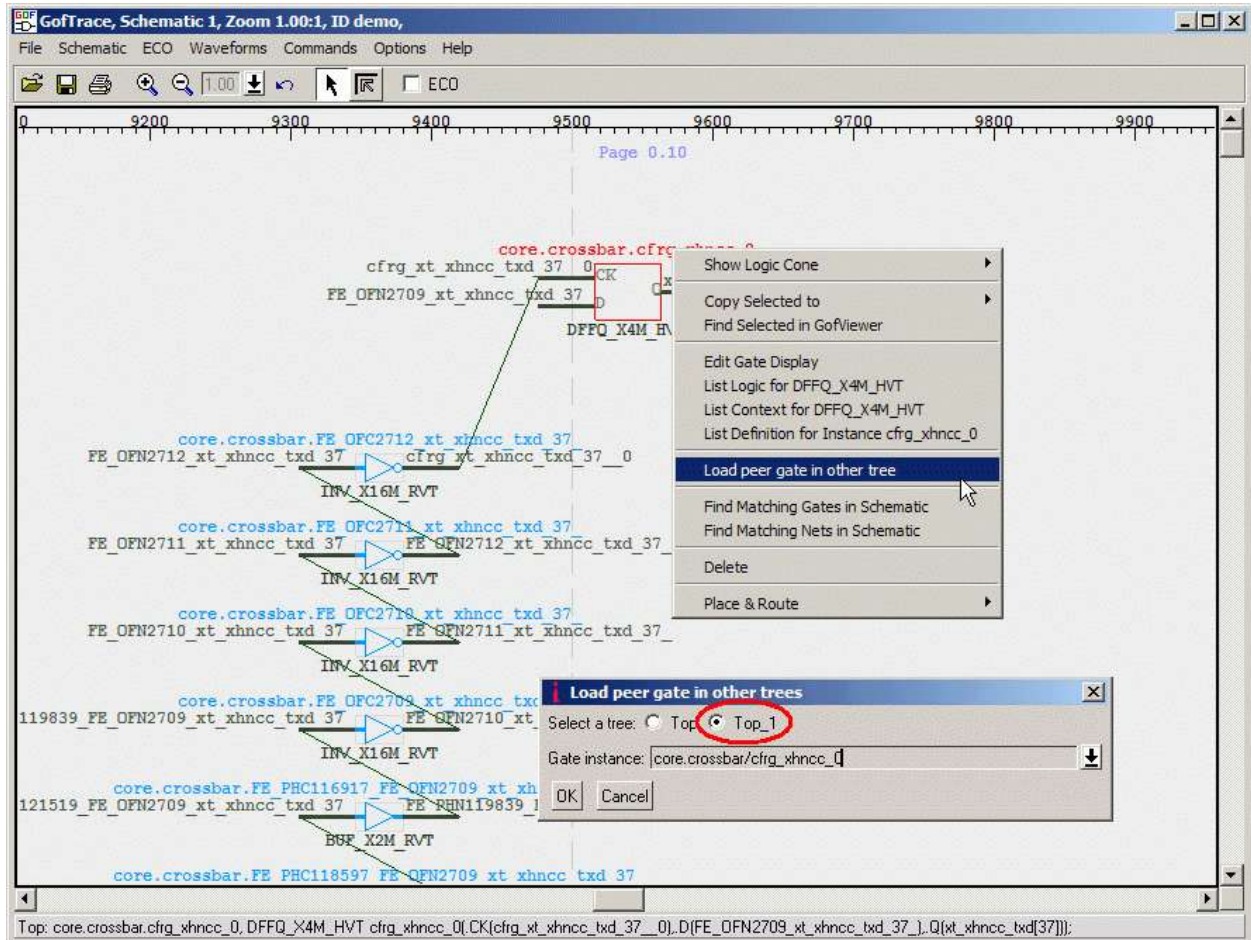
GofTrace, Schematic 1, Zoom 1.00:1, ID demo,

File Schematic ECO Waveforms Commands Options Help

1.00 ECO

9200 9300 9400 9500 9600 9700 9800 9900

Page 0.10

core.crossbar.cfrg_xhncc_0

cfrg_xt_xhncc_txd_37__0

CK

FE_OFN2709_xt_xhncc_txd_37_

D

Q

DFFQ_X4M_H

core.crossbar.FE_OFC2712_xt_xhncc_txd_37_

FE_OFN2712_xt_xhncc_txd_37

cfrg_xt_xhncc_txd_37__0

INV_X16M_RVT

core.crossbar.FE_OFC2711_xt_xhncc_txd_37_

FE_OFN2711_xt_xhncc_txd_37

FE_OFN2712_xt_xhncc_txd_37_

INV_X16M_RVT

core.crossbar.FE_OFC2710_xt_xhncc_txd_37_

FE_OFN2710_xt_xhncc_txd_37

FE_OFN2711_xt_xhncc_txd_37_

INV_X16M_RVT

core.crossbar.FE_OFC2709_xt_xhncc_txd

119839_FE_OFN2709_xt_xhncc_txd_37

FE_OFN2710_xt_

INV_X16M_RVT

core.crossbar.FE_PHC116917_FE_OFN2709_xt_xh

121519_FE_OFN2709_xt_xhncc_txd_37

FE_PHN119839_

BUF_X2M_RVT

core.crossbar.FE_PHC118597_FE_OFN2709_xt_xhncc_txd_37

Show Logic Cone
Copy Selected to
Find Selected in GofViewer
Edit Gate Display
List Logic for DFFQ_X4M_HVT
List Context for DFFQ_X4M_HVT
List Definition for Instance cfrg_xhncc_0
Load peer gate in other tree
Find Matching Gates in Schematic
Find Matching Nets in Schematic
Delete
Place & Route

Load peer gate in other trees

Select a tree: Top Top_1

Gate instance: core.crossbar/cfrg_xhncc_0

OK Cancel

Top: core.crossbar.cfrg_xhncc_0, DFFQ_X4M_HVT cfrg_xhncc_0(.CK(cfrg_xt_xhncc_txd_37__0),.D(FE_OFN2709_xt_xhncc_txd_37_),.Q(xt_xhncc_txd[37]));